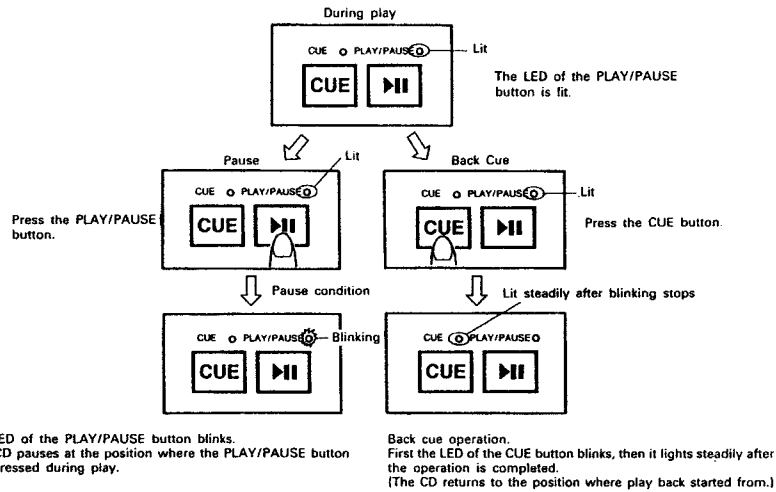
During play

CUE PLAY/PAUSE Lit

CUE ▶II

The LED of the PLAY/PAUSE button is fit.

Pause Lit

CUE PLAY/PAUSE

Press the PLAY/PAUSE button.

CUE ▶II

Pause condition

CUE PLAY/PAUSE Blinking

CUE ▶II

Back Cue

CUE PLAY/PAUSE Lit

CUE ▶II

Press the CUE button.

Lit steadily after blinking stops

CUE PLAY/PAUSE

CUE ▶II

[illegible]ED of the PLAY/PAUSE button blinks. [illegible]CD pauses at the position where the PLAY/PAUSE button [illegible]ressed during play.

Back cue operation.
First the LED of the CUE button blinks, then it lights steadily after the operation is completed.
(The CD returns to the position where play back started from.)